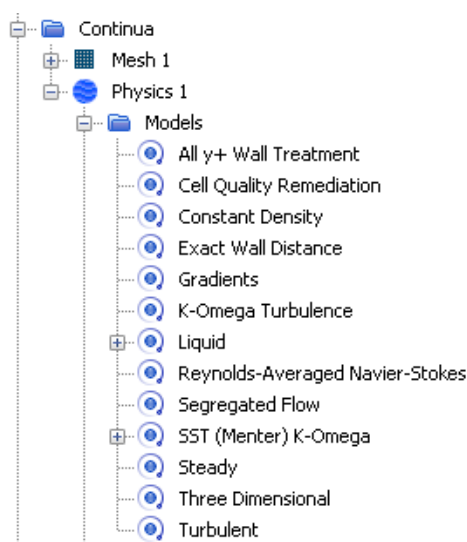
Continua
Mesh 1
Physics 1
Models
All y+ Wall Treatment
Cell Quality Remediation
Constant Density
Exact Wall Distance
Gradients
K-Omega Turbulence
Liquid
Reynolds-Averaged Navier-Stokes
Segregated Flow
SST (Menter) K-Omega
Steady
Three Dimensional
Turbulent